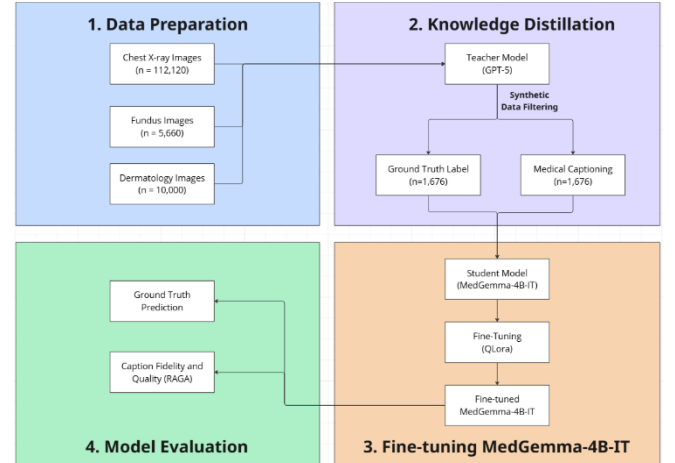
1. Data Preparation

Chest X-ray Images (n = 112,120)

Fundus Images (n = 5,660)

Dermatology Images (n = 10,000)

2. Knowledge Distillation

Teacher Model (GPT-5)

Synthetic Data Filtering

Ground Truth Label (n=1,676)

Medical Captioning (n=1,676)

Ground Truth Prediction

Caption Fidelity and Quality (RAGA)

4. Model Evaluation

Student Model (MedGemma-4B-IT)

Fine-Tuning (QLora)

Fine-tuned MedGemma-4B-IT

3. Fine-tuning MedGemma-4B-IT